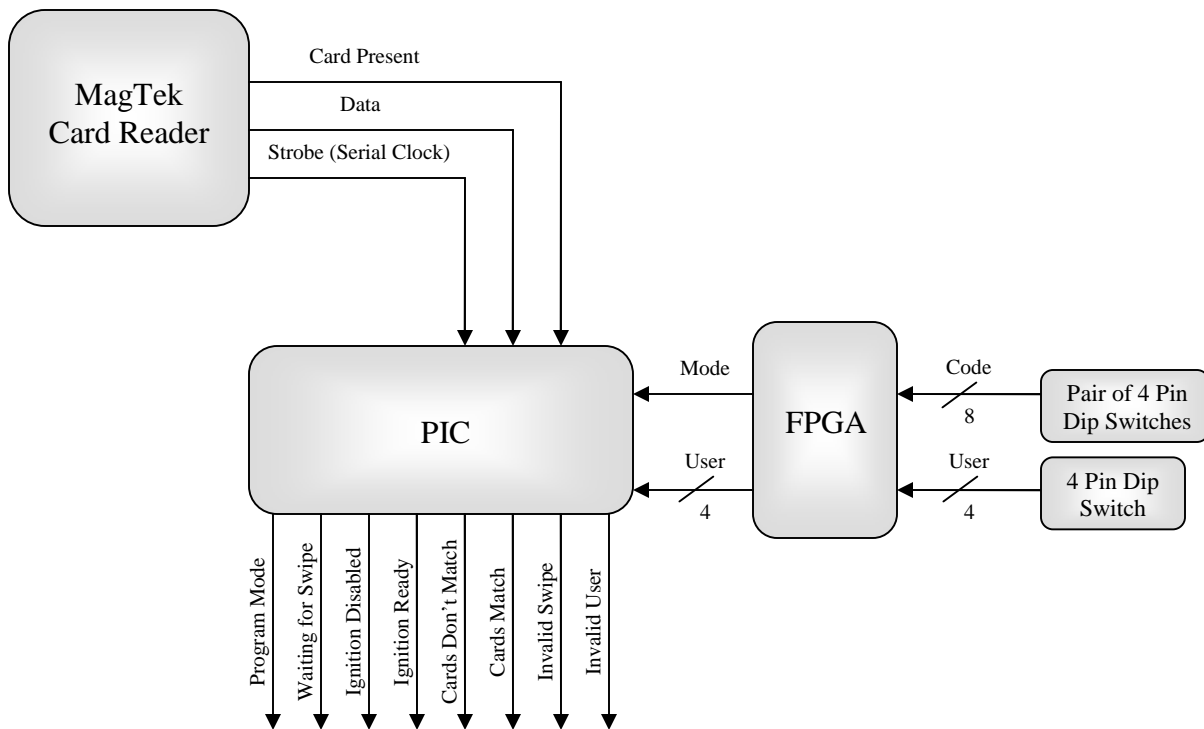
MagTek Card Reader

Card Present

Data

Strobe (Serial Clock)

PIC

Mode

FPGA

Code

8

Pair of 4 Pin Dip Switches

User

4

User

4

4 Pin Dip Switch

Program Mode

Waiting for Swipe

Ignition Disabled

Ignition Ready

Cards Don't Match

Cards Match

Invalid Swipe

Invalid User